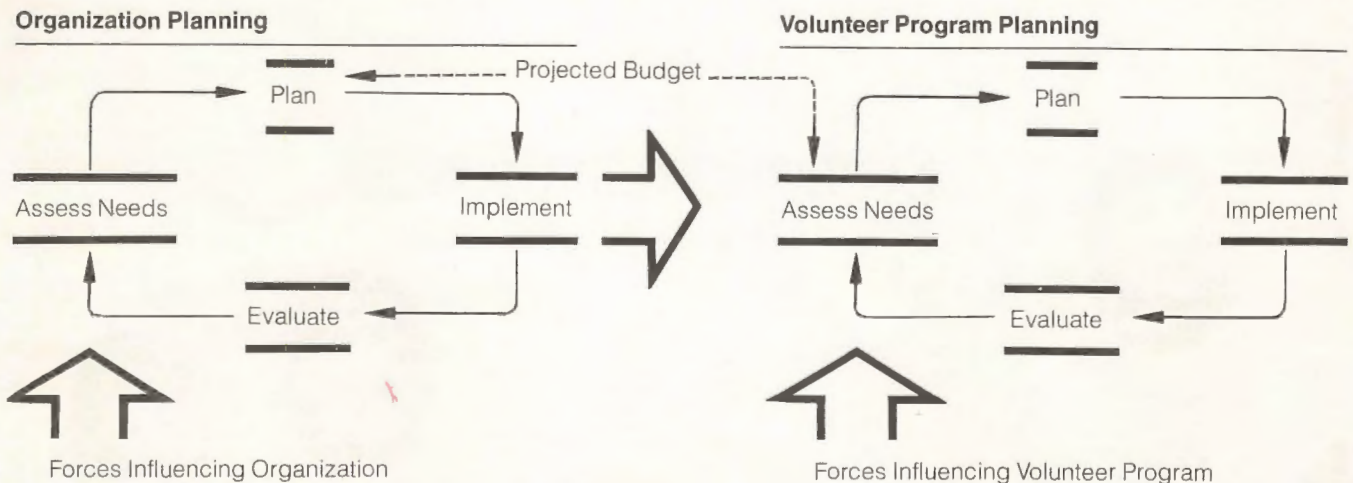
Organization Planning

Plan

Projected Budget

Assess Needs

Implement

Evaluate

Forces Influencing Organization

Volunteer Program Planning

Plan

Assess Needs

Implement

Evaluate

Forces Influencing Volunteer Program